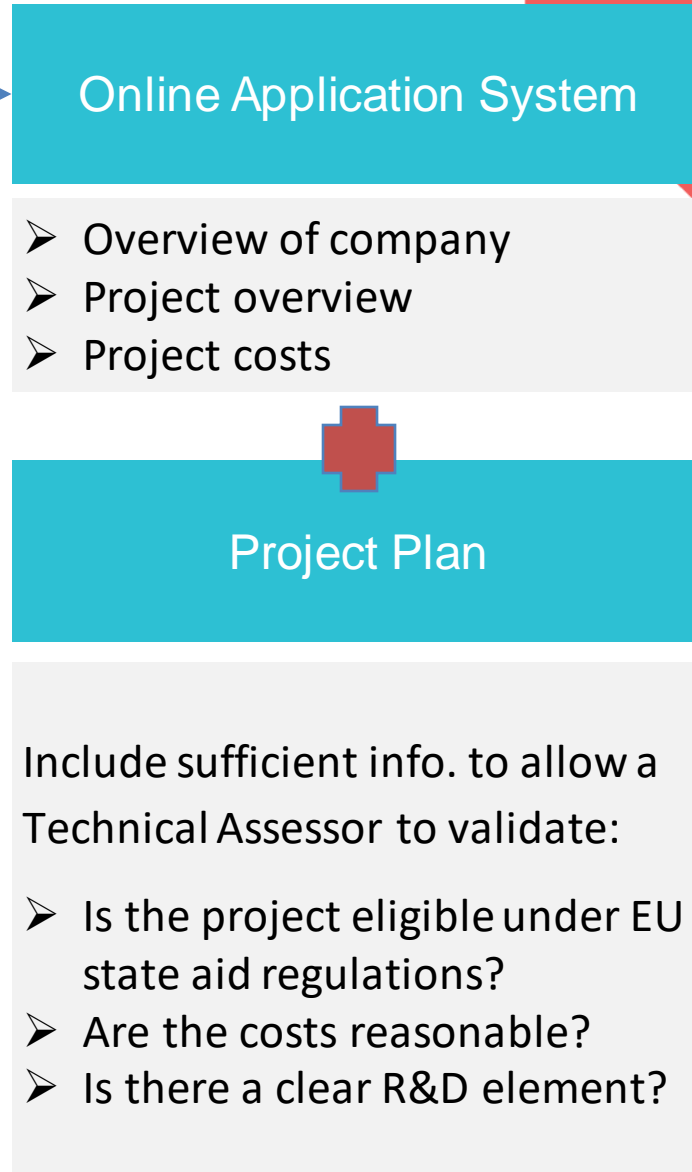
Online Application System

➢ Overview of company
➢ Project overview
➢ Project costs

Project Plan

Include sufficient info. to allow a Technical Assessor to validate:

➢ Is the project eligible under EU state aid regulations?
➢ Are the costs reasonable?
➢ Is there a clear R&D element?